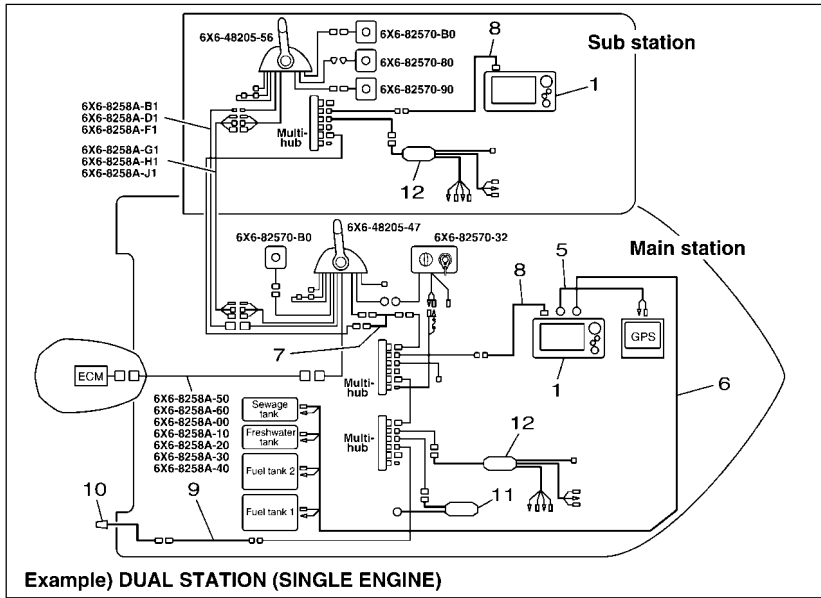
6X6-48205-56

6X6-82570-B0

6X6-82570-80

6X6-82570-90

8

Sub station

1

6X6-8258A-B1
6X6-8258A-D1
6X6-8258A-F1

6X6-8258A-G1
6X6-8258A-H1
6X6-8258A-J1

Multi-hub

12

6X6-82570-B0

6X6-48205-47

6X6-82570-32

Main station

5

8

GPS

7

ECM

1

Multi-hub

6

6X6-8258A-50
6X6-8258A-60
6X6-8258A-00
6X6-8258A-10
6X6-8258A-20
6X6-8258A-30
6X6-8258A-40

Sewage tank

Freshwater tank

Multi-hub

12

Fuel tank 2

10

11

Fuel tank 1

9

Example) DUAL STATION (SINGLE ENGINE)